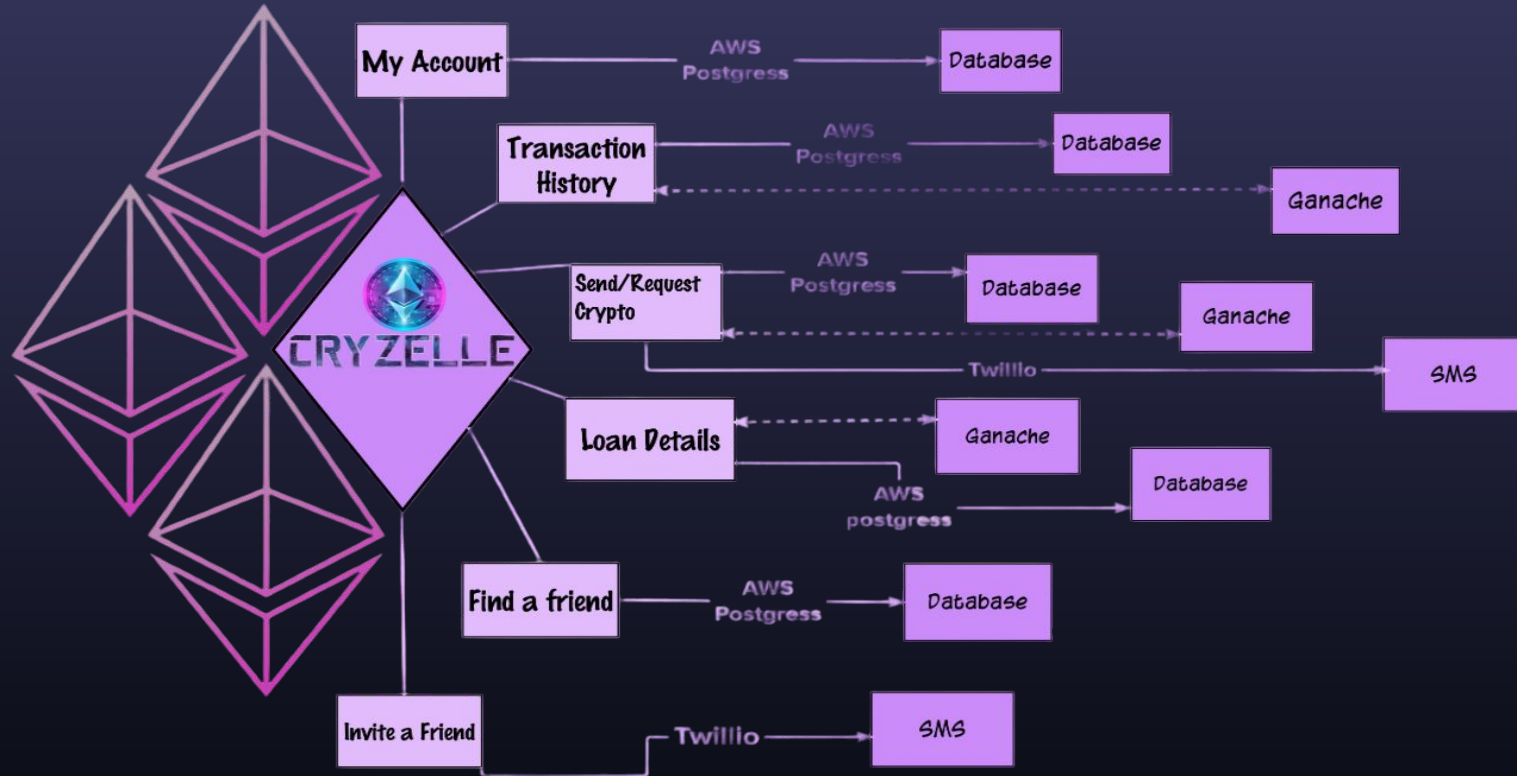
CRYZELLE

My Account
AWS Postgress
Database

Transaction History
AWS Postgress
Database
Ganache

Send/Request Crypto
AWS Postgress
Database
Ganache
Twillio
SMS

Loan Details
Ganache
AWS postgress
Database

Find a friend
AWS Postgress
Database

Invite a Friend
Twillio
SMS